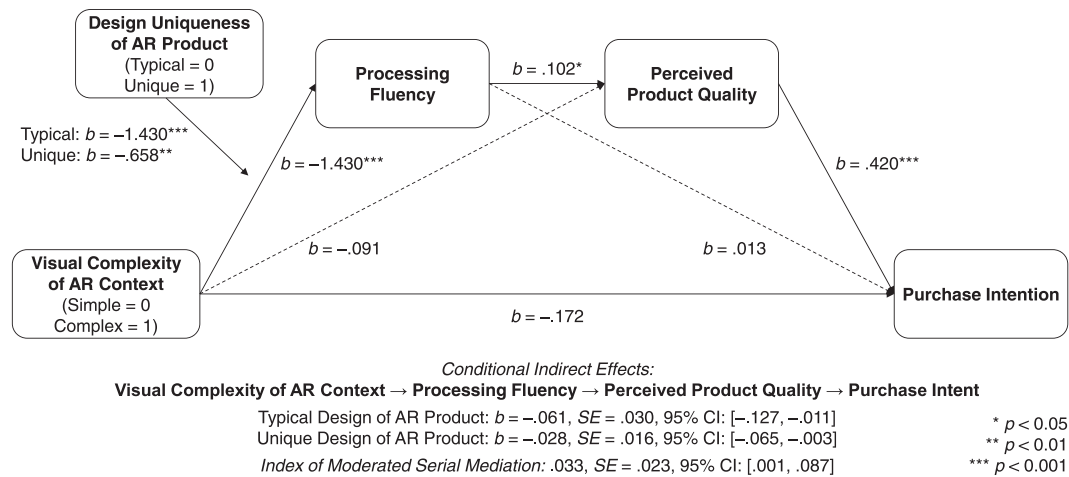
Design Uniqueness of AR Product
(Typical = 0
Unique = 1)

Typical: $b = -1.430$***
Unique: $b = -.658$**

Processing Fluency

$b = .102$*

Perceived Product Quality

$b = -1.430$***

$b = .420$***

$b = -.091$

$b = .013$

Visual Complexity of AR Context
(Simple = 0
Complex = 1)

Purchase Intention

$b = -.172$

Conditional Indirect Effects:
Visual Complexity of AR Context → Processing Fluency → Perceived Product Quality → Purchase Intent

Typical Design of AR Product: $b = -.061$, $SE = .030$, 95% CI: [$-.127$, $-.011$]
Unique Design of AR Product: $b = -.028$, $SE = .016$, 95% CI: [$-.065$, $-.003$]
Index of Moderated Serial Mediation: .033, $SE = .023$, 95% CI: [.001, .087]

* $p < 0.05$
** $p < 0.01$
*** $p < 0.001$